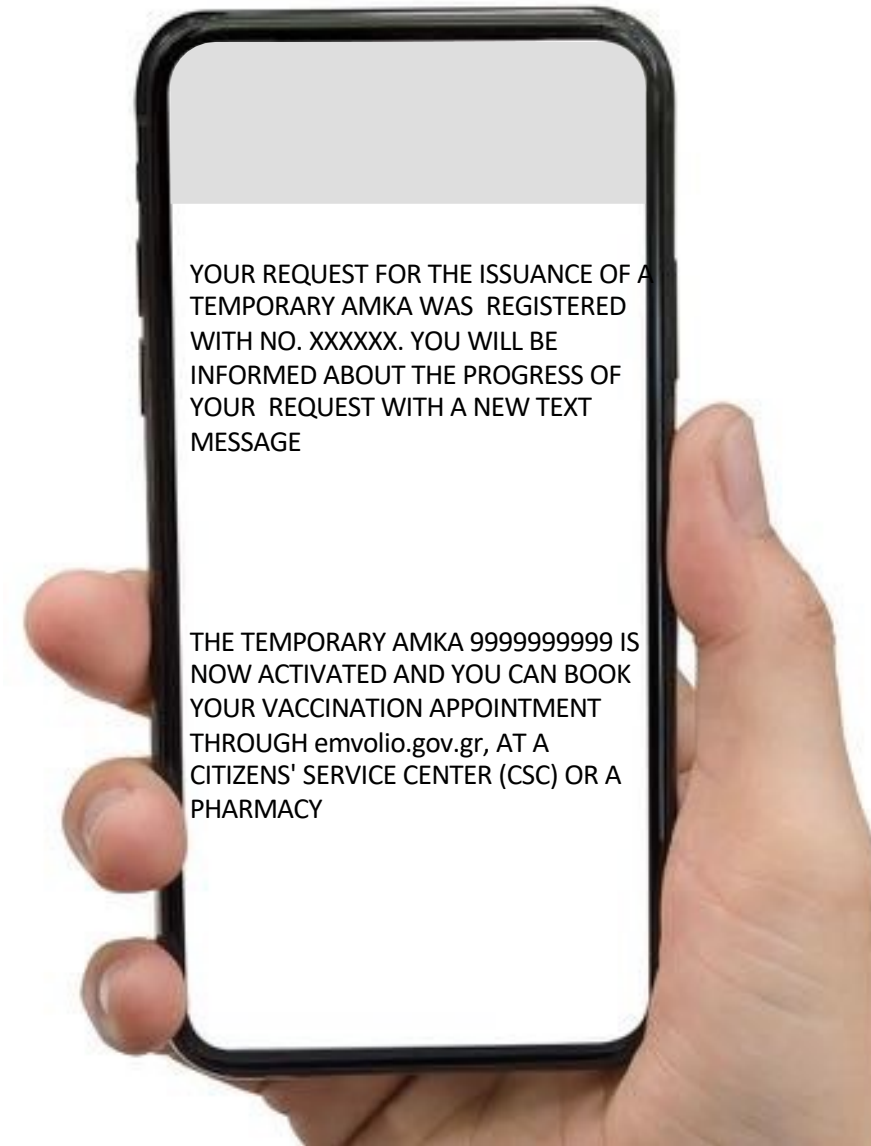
YOUR REQUEST FOR THE ISSUANCE OF A TEMPORARY AMKA WAS REGISTERED WITH NO. XXXXXX. YOU WILL BE INFORMED ABOUT THE PROGRESS OF YOUR REQUEST WITH A NEW TEXT MESSAGE

THE TEMPORARY AMKA 9999999999 IS NOW ACTIVATED AND YOU CAN BOOK YOUR VACCINATION APPOINTMENT THROUGH emvolio.gov.gr, AT A CITIZENS' SERVICE CENTER (CSC) OR A PHARMACY